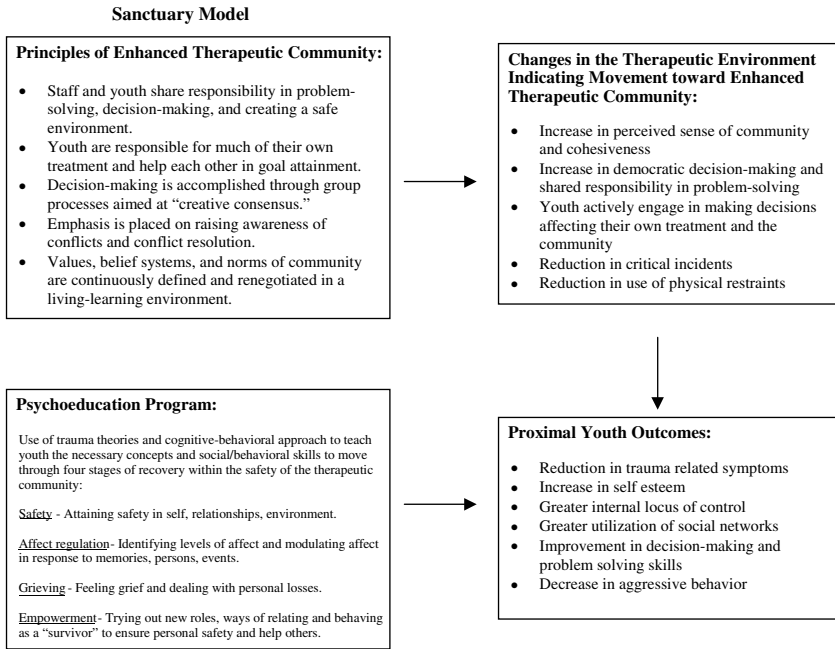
**Sanctuary Model**

**Principles of Enhanced Therapeutic Community:**

- Staff and youth share responsibility in problem-solving, decision-making, and creating a safe environment.
- Youth are responsible for much of their own treatment and help each other in goal attainment.
- Decision-making is accomplished through group processes aimed at "creative consensus."
- Emphasis is placed on raising awareness of conflicts and conflict resolution.
- Values, belief systems, and norms of community are continuously defined and renegotiated in a living-learning environment.

**Changes in the Therapeutic Environment Indicating Movement toward Enhanced Therapeutic Community:**

- Increase in perceived sense of community and cohesiveness
- Increase in democratic decision-making and shared responsibility in problem-solving
- Youth actively engage in making decisions affecting their own treatment and the community
- Reduction in critical incidents
- Reduction in use of physical restraints

**Psychoeducation Program:**

Use of trauma theories and cognitive-behavioral approach to teach youth the necessary concepts and social/behavioral skills to move through four stages of recovery within the safety of the therapeutic community:

Safety - Attaining safety in self, relationships, environment.

Affect regulation- Identifying levels of affect and modulating affect in response to memories, persons, events.

Grieving - Feeling grief and dealing with personal losses.

Empowerment- Trying out new roles, ways of relating and behaving as a "survivor" to ensure personal safety and help others.

**Proximal Youth Outcomes:**

- Reduction in trauma related symptoms
- Increase in self esteem
- Greater internal locus of control
- Greater utilization of social networks
- Improvement in decision-making and problem solving skills
- Decrease in aggressive behavior